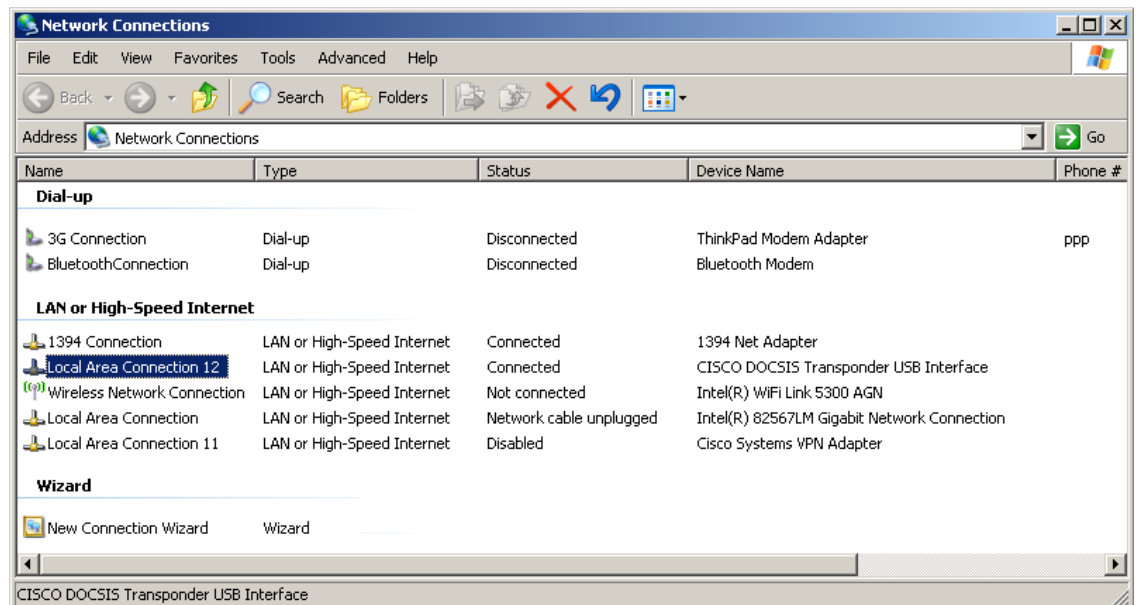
Network Connections

File Edit View Favorites Tools Advanced Help

Back Search Folders

Address Network Connections Go

| Name | Type | Status | Device Name | Phone # |
|---|---|---|---|---|
| **Dial-up** | | | | |
| 3G Connection | Dial-up | Disconnected | ThinkPad Modem Adapter | ppp |
| BluetoothConnection | Dial-up | Disconnected | Bluetooth Modem | |
| **LAN or High-Speed Internet** | | | | |
| 1394 Connection | LAN or High-Speed Internet | Connected | 1394 Net Adapter | |
| Local Area Connection 12 | LAN or High-Speed Internet | Connected | CISCO DOCSIS Transponder USB Interface | |
| Wireless Network Connection | LAN or High-Speed Internet | Not connected | Intel(R) WiFi Link 5300 AGN | |
| Local Area Connection | LAN or High-Speed Internet | Network cable unplugged | Intel(R) 82567LM Gigabit Network Connection | |
| Local Area Connection 11 | LAN or High-Speed Internet | Disabled | Cisco Systems VPN Adapter | |
| **Wizard** | | | | |
| New Connection Wizard | Wizard | | | |

CISCO DOCSIS Transponder USB Interface